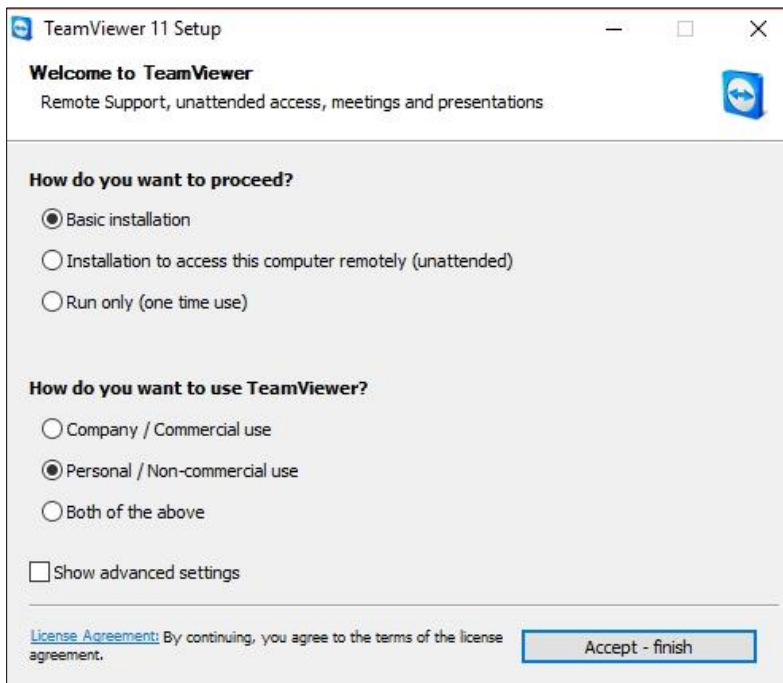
TeamViewer 11 Setup

Welcome to TeamViewer
Remote Support, unattended access, meetings and presentations

How do you want to proceed?

Basic installation

Installation to access this computer remotely (unattended)

Run only (one time use)

How do you want to use TeamViewer?

Company / Commercial use

Personal / Non-commercial use

Both of the above

Show advanced settings

License Agreement: By continuing, you agree to the terms of the license agreement.

Accept - finish